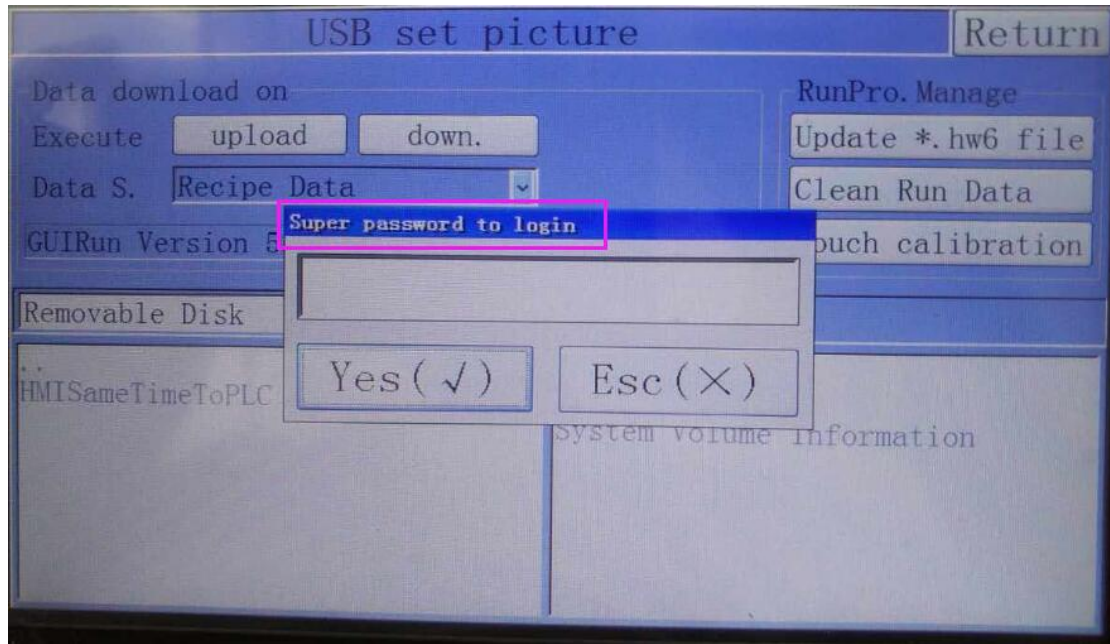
USB set picture
Return

Data download on
Execute upload down.
Data S. Recipe Data
GUIRun Version 5

RunPro. Manage
Update *.hw6 file
Clean Run Data
ouch calibration

Super password to login

Yes(√) Esc(×)

Removable Disk
..
HMISameTimeToPLC
System Volume Information